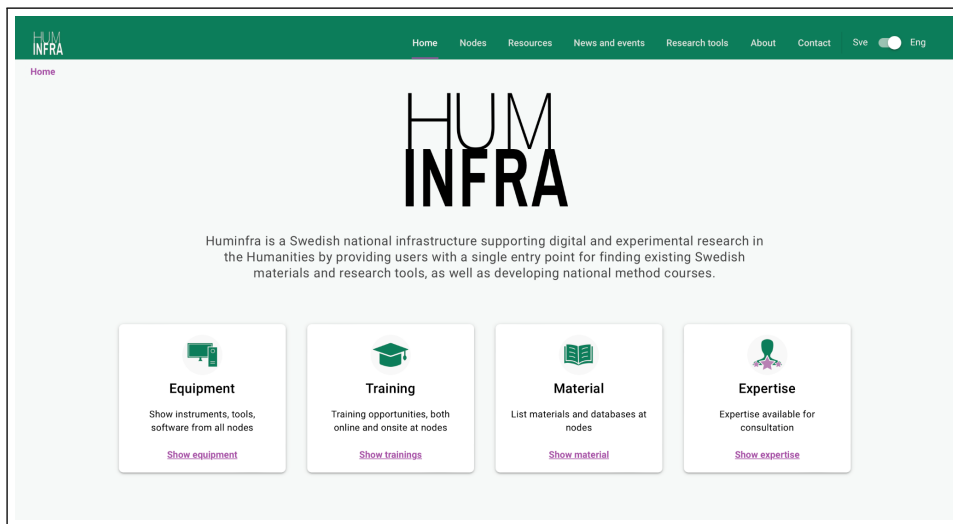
HUM
INFRA

Home Nodes Resources News and events Research tools About Contact Sve Eng

Home

HUM
INFRA

Huminfra is a Swedish national infrastructure supporting digital and experimental research in the Humanities by providing users with a single entry point for finding existing Swedish materials and research tools, as well as developing national method courses.

Equipment
Show instruments, tools, software from all nodes
Show equipment

Training
Training opportunities, both online and onsite at nodes
Show trainings

Material
List materials and databases at nodes
Show material

Expertise
Expertise available for consultation
Show expertise